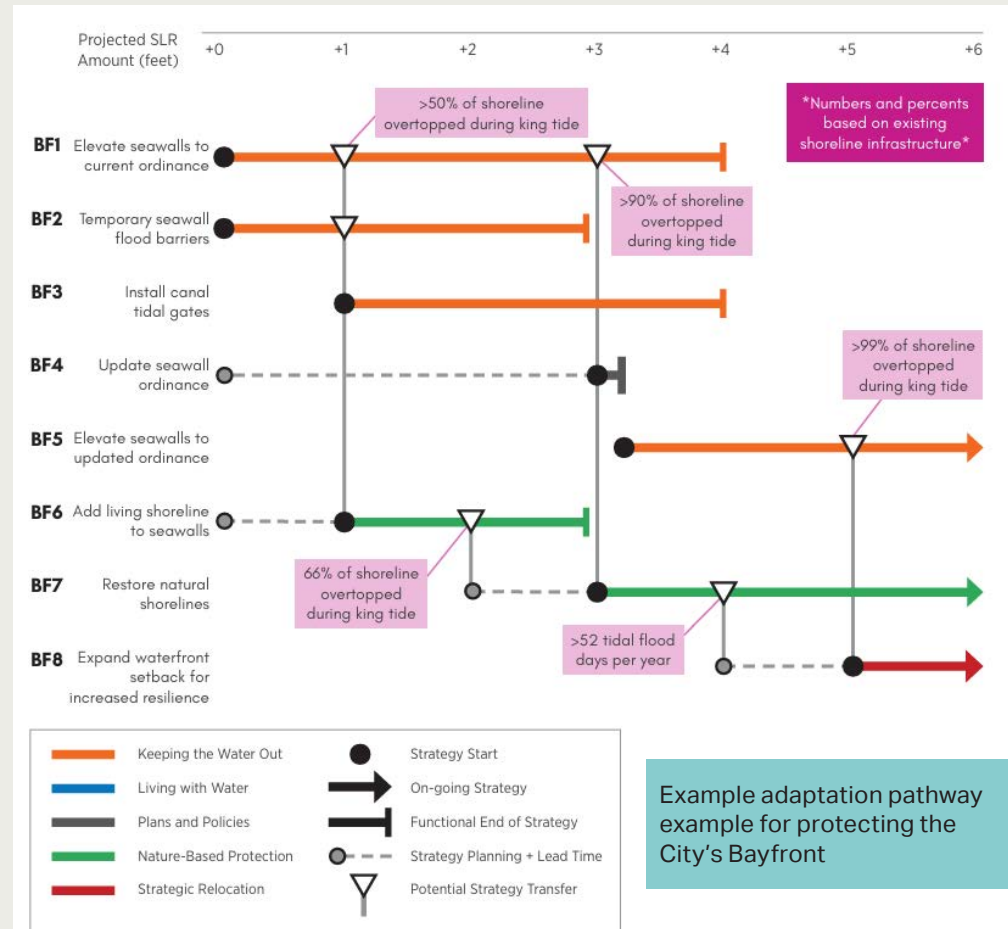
Projected SLR Amount (feet)

+0 +1 +2 +3 +4 +5 +6

*Numbers and percents based on existing shoreline infrastructure*

>50% of shoreline overtopped during king tide

BF1 Elevate seawalls to current ordinance

>90% of shoreline overtopped during king tide

BF2 Temporary seawall flood barriers

BF3 Install canal tidal gates

BF4 Update seawall ordinance

>99% of shoreline overtopped during king tide

BF5 Elevate seawalls to updated ordinance

BF6 Add living shoreline to seawalls

66% of shoreline overtopped during king tide

BF7 Restore natural shorelines

>52 tidal flood days per year

BF8 Expand waterfront setback for increased resilience

Keeping the Water Out
Living with Water
Plans and Policies
Nature-Based Protection
Strategic Relocation

Strategy Start
On-going Strategy
Functional End of Strategy
Strategy Planning + Lead Time
Potential Strategy Transfer

Example adaptation pathway example for protecting the City's Bayfront